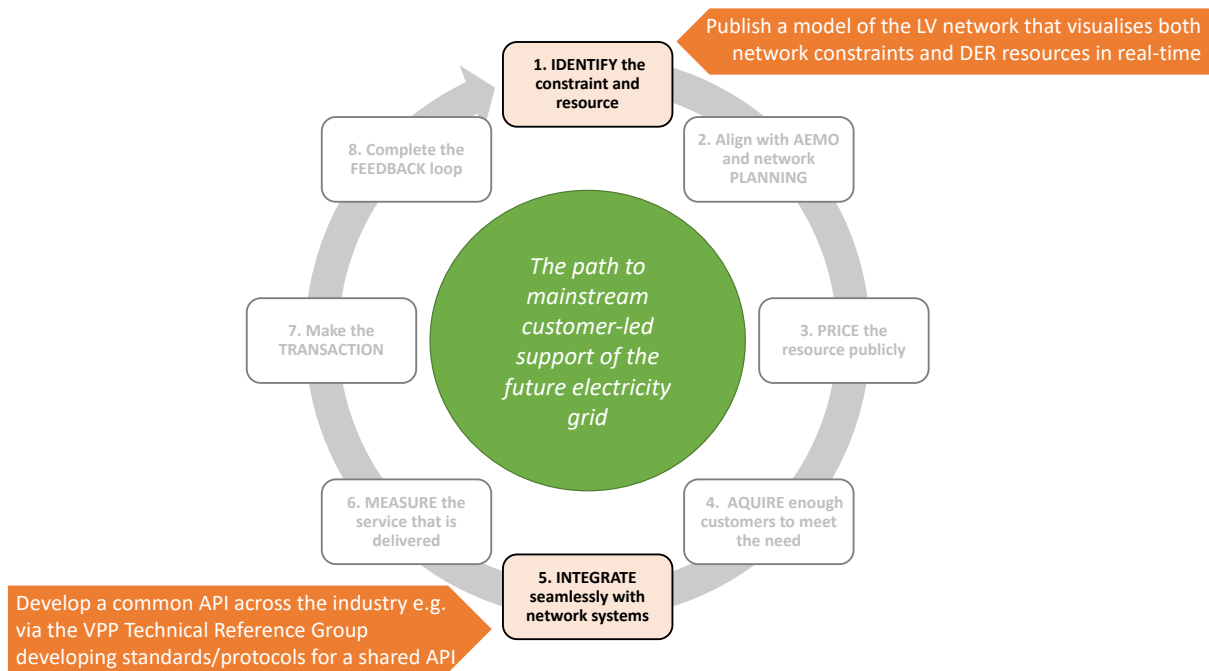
Publish a model of the LV network that visualises both network constraints and DER resources in real-time

1. IDENTIFY the constraint and resource

2. Align with AEMO and network PLANNING

3. PRICE the resource publicly

4. AQUIRE enough customers to meet the need

5. INTEGRATE seamlessly with network systems

6. MEASURE the service that is delivered

7. Make the TRANSACTION

8. Complete the FEEDBACK loop

The path to mainstream customer-led support of the future electricity grid

Develop a common API across the industry e.g. via the VPP Technical Reference Group developing standards/protocols for a shared API